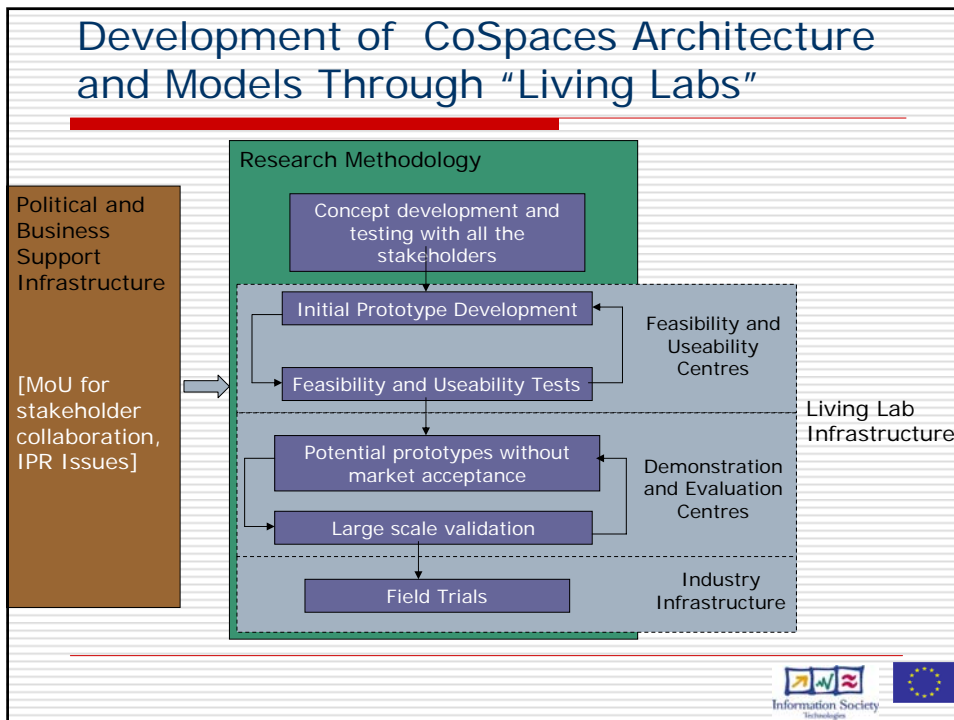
Development of CoSpaces Architecture and Models Through “Living Labs”

Political and Business Support Infrastructure

[MoU for stakeholder collaboration, IPR Issues]

Research Methodology

Concept development and testing with all the stakeholders

Initial Prototype Development

Feasibility and Useability Tests

Feasibility and Useability Centres

Potential prototypes without market acceptance

Large scale validation

Demonstration and Evaluation Centres

Field Trials

Industry Infrastructure

Living Lab Infrastructure

Information Society Technologies